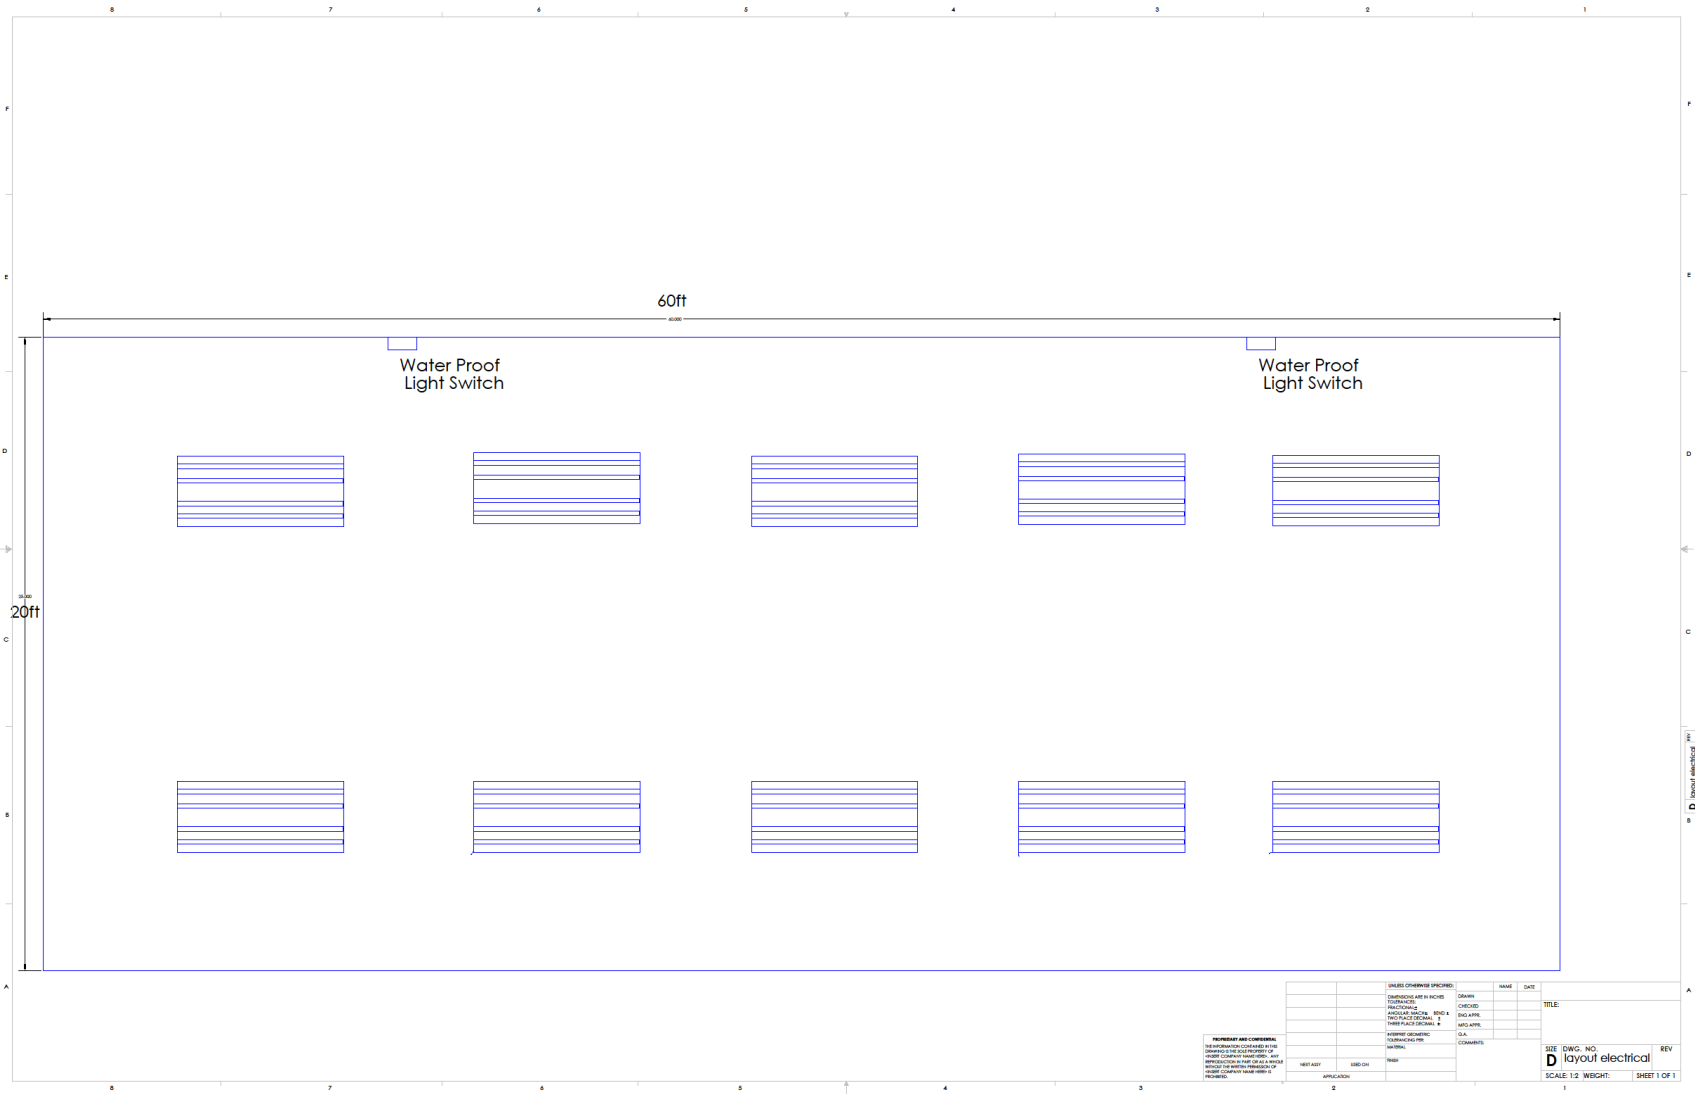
8 7 6 5 4 3 2 1

F

E

D

C

B

A

60ft

60.000

Water Proof
Light Switch

Water Proof
Light Switch

20.000
20ft

UNLESS OTHERWISE SPECIFIED:

DIMENSIONS ARE IN INCHES
TOLERANCES:
FRACTIONAL±
ANGULAR: MACH± BEND ±
TWO PLACE DECIMAL ±
THREE PLACE DECIMAL ±

INTERPRET GEOMETRIC TOLERANCING PER:

MATERIAL

FINISH

NEXT ASSY USED ON

APPLICATION

| | NAME | DATE |
|---|---|---|
| DRAWN | | |
| CHECKED | | |
| ENG APPR. | | |
| MFG APPR. | | |
| Q.A. | | |
| COMMENTS: | | |

PROPRIETARY AND CONFIDENTIAL

THE INFORMATION CONTAINED IN THIS DRAWING IS THE SOLE PROPERTY OF <INSERT COMPANY NAME HERE>. ANY REPRODUCTION IN PART OR AS A WHOLE WITHOUT THE WRITTEN PERMISSION OF <INSERT COMPANY NAME HERE> IS PROHIBITED.

TITLE:

SIZE DWG. NO. REV
D layout electrical

SCALE: 1:2 WEIGHT: SHEET 1 OF 1

D layout electrical REV

8 7 6 5 4 3 2 1